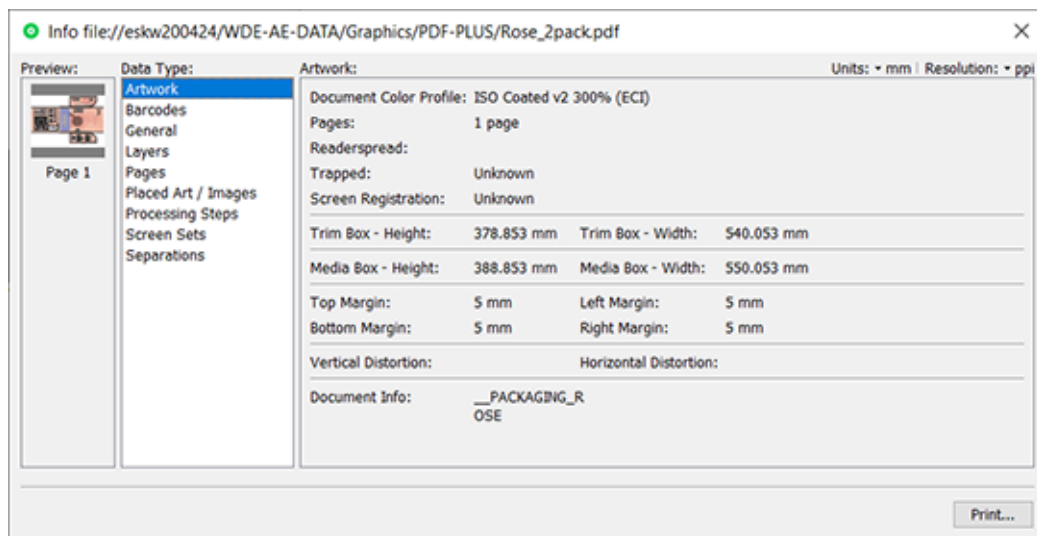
Info file://eskw200424/WDE-AE-DATA/Graphics/PDF-PLUS/Rose_2pack.pdf

×

Preview:

Page 1

Data Type:

Artwork
Barcodes
General
Layers
Pages
Placed Art / Images
Processing Steps
Screen Sets
Separations

Artwork:

Units: ▾ mm | Resolution: ▾ ppi

Document Color Profile: ISO Coated v2 300% (ECI)
Pages: 1 page
Readerspread:
Trapped: Unknown
Screen Registration: Unknown

Trim Box - Height: 378.853 mm Trim Box - Width: 540.053 mm

Media Box - Height: 388.853 mm Media Box - Width: 550.053 mm

Top Margin: 5 mm Left Margin: 5 mm
Bottom Margin: 5 mm Right Margin: 5 mm

Vertical Distortion: Horizontal Distortion:

Document Info: __PACKAGING_ROSE

Print...